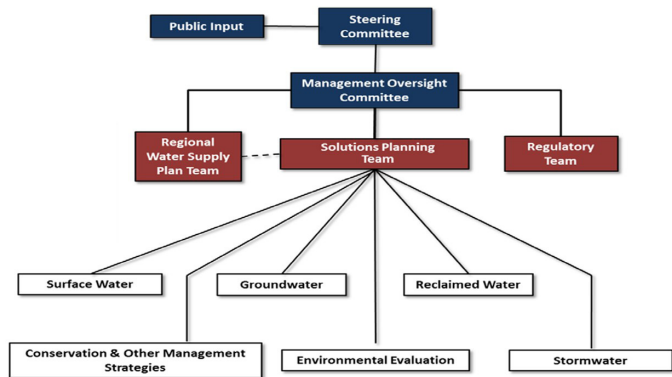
Public Input

Steering Committee

Management Oversight Committee

Regional Water Supply Plan Team

Solutions Planning Team

Regulatory Team

Surface Water

Groundwater

Reclaimed Water

Conservation & Other Management Strategies

Environmental Evaluation

Stormwater